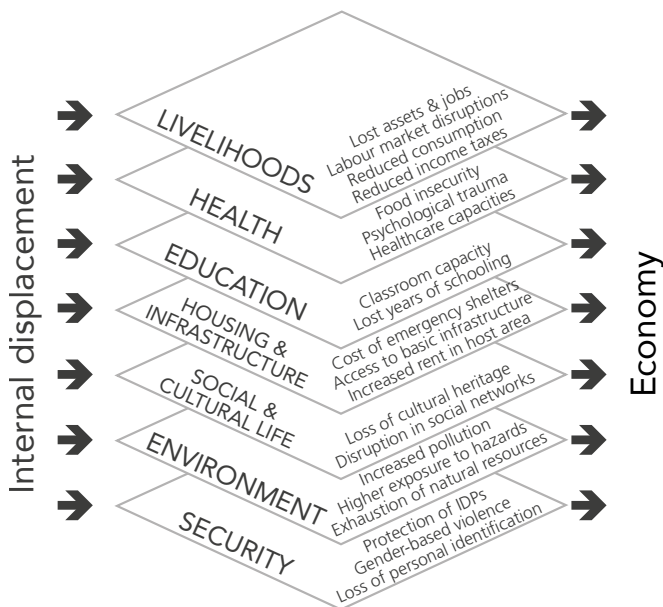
Internal displacement

LIVELIHOODS
Lost assets & jobs
Labour market disruptions
Reduced consumption
Reduced income taxes

HEALTH
Food insecurity
Psychological trauma
Healthcare capacities

EDUCATION
Classroom capacity
Lost years of schooling

HOUSING & INFRASTRUCTURE
Cost of emergency shelters
Access to basic infrastructure
Increased rent in host area

SOCIAL & CULTURAL LIFE
Loss of cultural heritage
Disruption in social networks

ENVIRONMENT
Increased pollution
Higher exposure to hazards
Exhaustion of natural resources

SECURITY
Protection of IDPs
Gender-based violence
Loss of personal identification

Economy